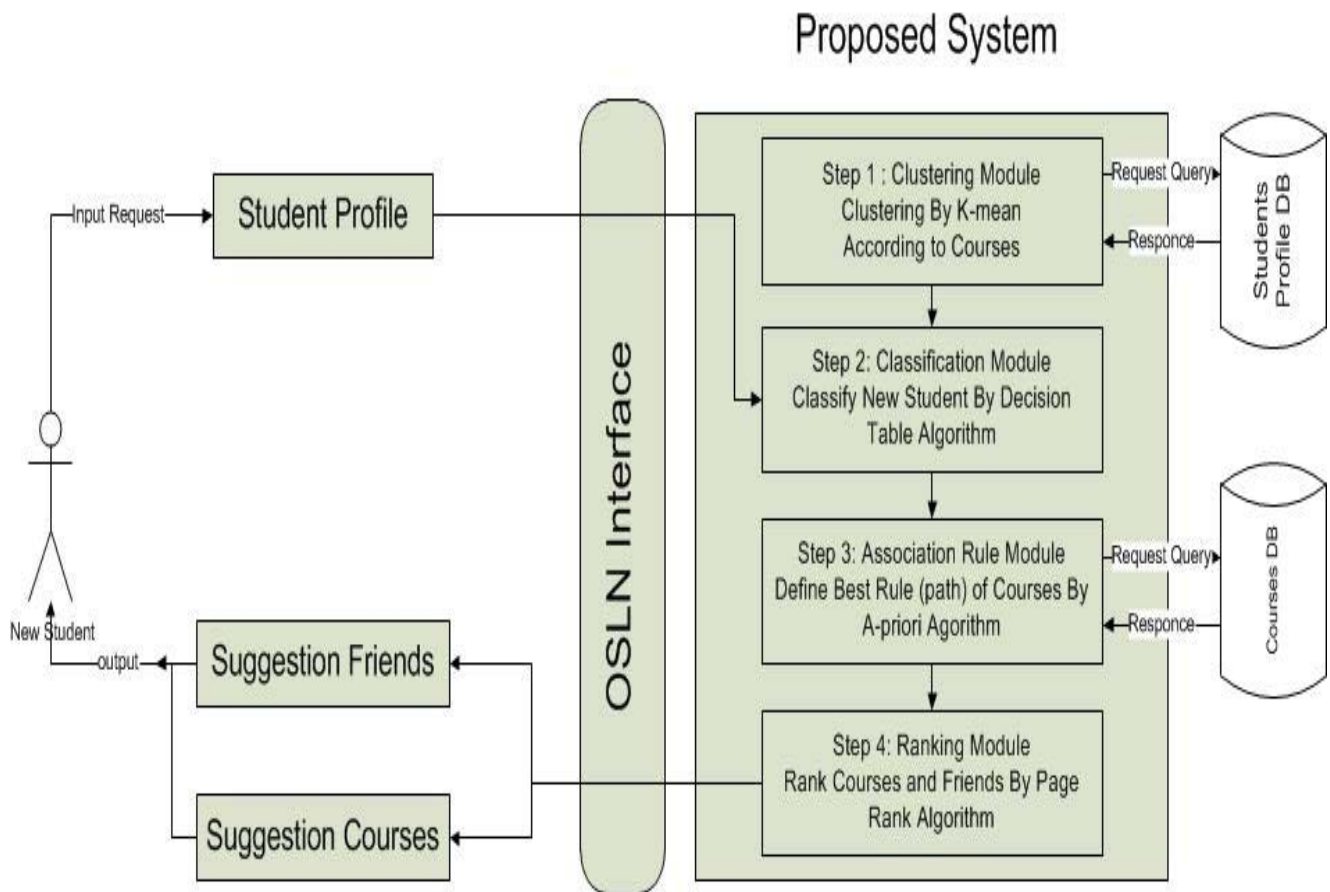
Proposed System

Input Request

Student Profile

OSLN Interface

Step 1 : Clustering Module
Clustering By K-mean
According to Courses

Request Query

Responce

Students Profile DB

Step 2: Classification Module
Classify New Student By Decision
Table Algorithm

Step 3: Association Rule Module
Define Best Rule (path) of Courses By
A-priori Agorithm

Request Query

Responce

Courses DB

New Student

output

Suggestion Friends

Suggestion Courses

Step 4: Ranking Module
Rank Courses and Friends By Page
Rank Algorithm